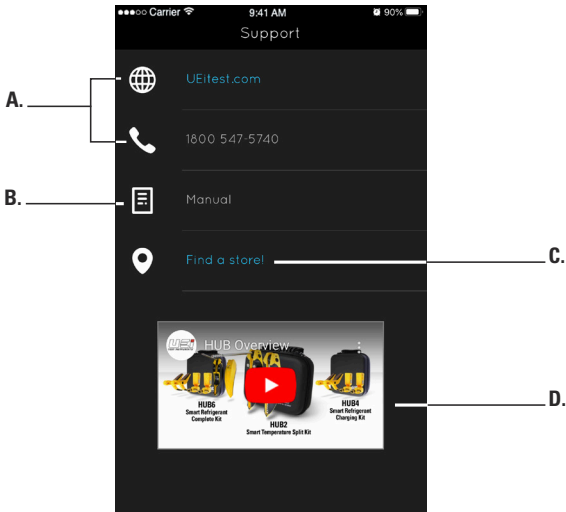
●●●○○ Carrier 9:41 AM 90%

Support

A.

UEitest.com

1800 547-5740

B.

Manual

Find a store!

C.

HUB Overview

HUB6
Smart Refrigerant Complete Kit

HUB2
Smart Temperature Split Kit

HUB4
Smart Refrigerant Charging Kit

D.